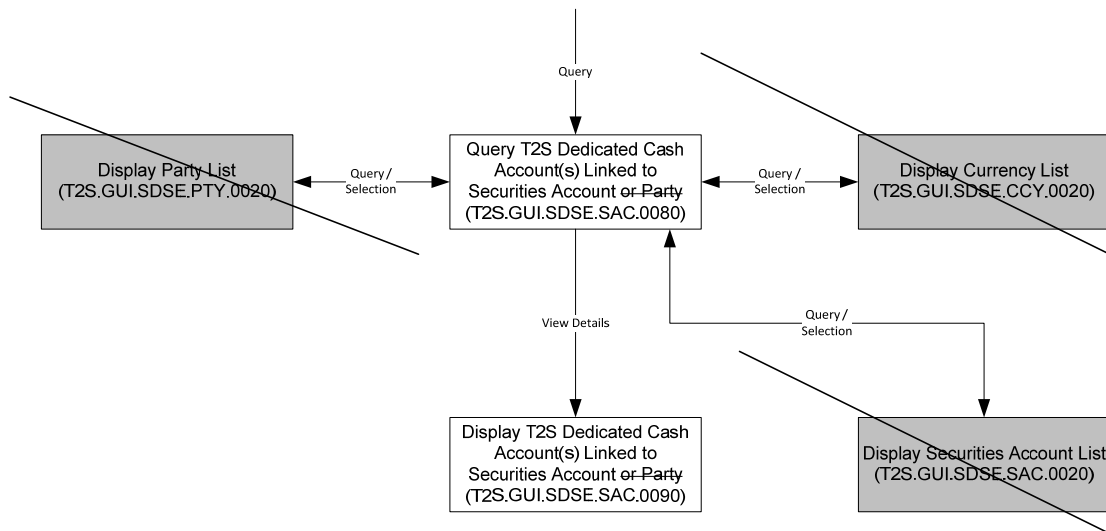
Query

Display Party List (T2S.GUI.SDSE.PTY.0020)

Query / Selection

Query T2S Dedicated Cash Account(s) Linked to Securities Account or Party (T2S.GUI.SDSE.SAC.0080)

Query / Selection

Display Currency List (T2S.GUI.SDSE.CCY.0020)

View Details

Query / Selection

Display T2S Dedicated Cash Account(s) Linked to Securities Account or Party (T2S.GUI.SDSE.SAC.0090)

Display Securities Account List (T2S.GUI.SDSE.SAC.0020)